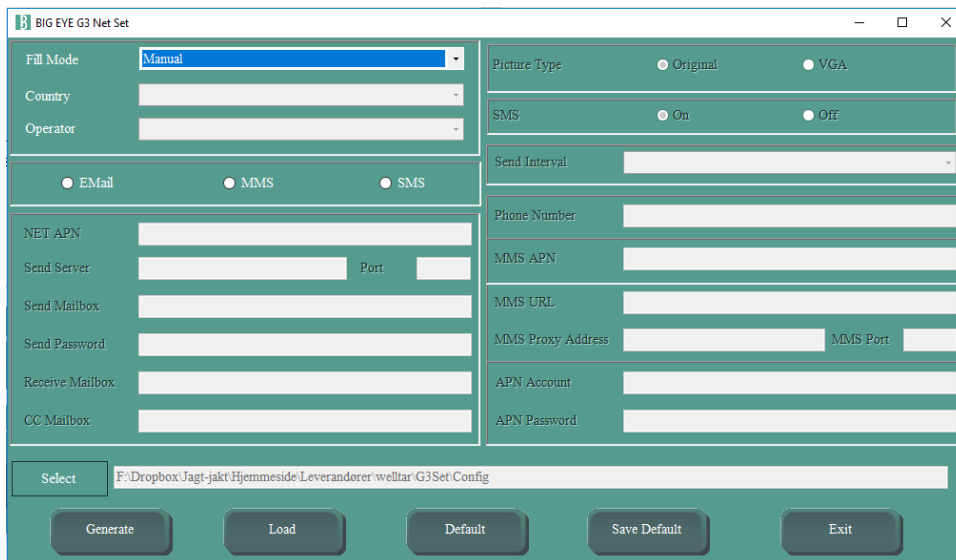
BIG EYE G3 Net Set

Fill Mode
Manual
Country
Operator

EMail
MMS
SMS

NET APN
Send Server
Port
Send Mailbox
Send Password
Receive Mailbox
CC Mailbox

Picture Type
Original
VGA

SMS
On
Off

Send Interval

Phone Number
MMS APN

MMS URL
MMS Proxy Address
MMS Port

APN Account
APN Password

Select
F:\Dropbox\Jagt-jakt\Hjemmeside\Leverandører\welltar\G3Set\Config

Generate
Load
Default
Save Default
Exit